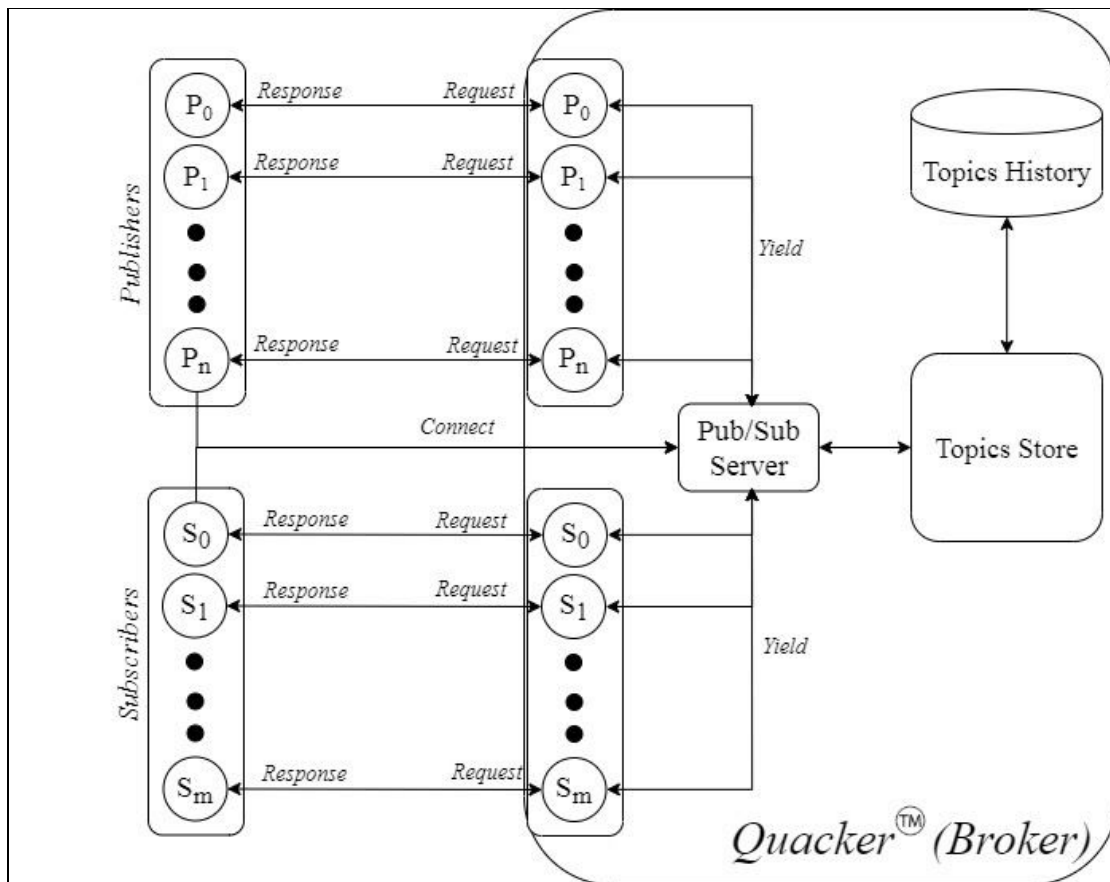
Publishers

$P_0$ Response Request $P_0$

$P_1$ Response Request $P_1$

$P_n$ Response Request $P_n$

Yield

Topics History

Connect

Pub/Sub Server

Topics Store

Subscribers

$S_0$ Response Request $S_0$

$S_1$ Response Request $S_1$

Yield

$S_m$ Response Request $S_m$

Quacker™ (Broker)